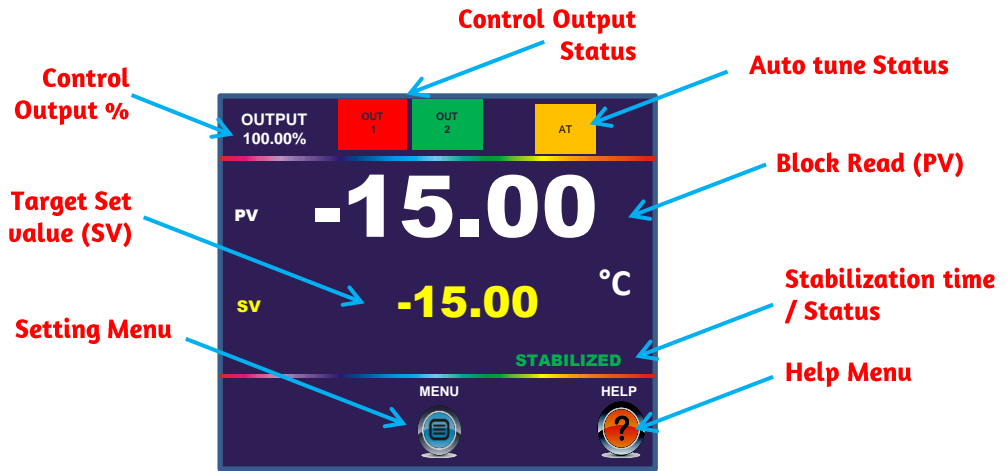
Control Output Status

Control Output %

Auto tune Status

OUTPUT
100.00%

OUT 1

OUT 2

AT

Block Read (PV)

Target Set value (SV)

PV

-15.00

°C

SV

-15.00

Stabilization time / Status

Setting Menu

STABILIZED

Help Menu

MENU

HELP

?